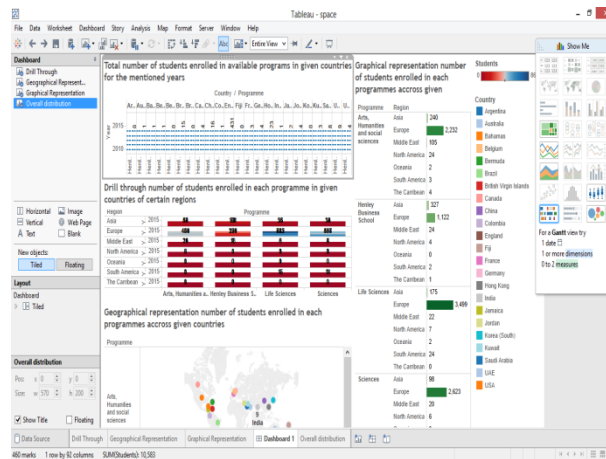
Tableau - space

File Data Worksheet Dashboard Story Analysis Map Format Server Window Help

Entire View

Show Me

Dashboard
Drill Through
Geographical Represent...
Graphical Representation
Overall distribution

Total number of students enrolled in available programs in given countries for the mentioned years

Country / Programme

Year 2015 2010

Graphical representation number of students enrolled in each programmes accross given

Students

Country
Argentina
Australia
Bahamas
Belgium
Bermuda
Brazil
British Virgin Islands
Canada
China
Colombia
England
Fiji
France
Germany
Hong Kong
India
Jamaica
Jordan
Korea (South)
Kuwait
Saudi Arabia
UAE
USA

| Programme | Region | |
|---|---|---|
| Arts, Humanities and social sciences | Asia | 240 |
| | Europe | 2,232 |
| | Middle East | 105 |
| | North America | 24 |
| | Oceania | 2 |
| | South America | 24 |
| | The Carribean | 4 |
| Henley Business School | Asia | 327 |
| | Europe | 1,122 |
| | Middle East | 24 |
| | North America | 4 |
| | Oceania | 0 |
| | South America | 2 |
| | The Carribean | 1 |
| Life Sciences | Asia | 175 |
| | Europe | 3,499 |
| | Middle East | 22 |
| | North America | 7 |
| | Oceania | 2 |
| | South America | 24 |
| | The Carribean | 0 |
| Sciences | Asia | 98 |
| | Europe | 2,623 |
| | Middle East | 20 |
| | North America | 6 |

Drill through number of students enrolled in each programme in given countries of certain regions

region / Programme
Asia 2015
Europe 2015
Middle East 2015
North America 2015
Oceania 2015
South America 2015
The Carribean 2015
Arts, Humanities a... Henley Business S... Life Sciences Sciences

For a Gantt view try
1 date
1 or more dimensions
0 to 2 measures

Horizontal Image
Vertical Web Page
Text Blank

New objects:
Tiled Floating

Layout
Dashboard
Tiled

Geographical representation number of students enrolled in each programmes accross given countries

Programme
Arts, Humanities and social sciences

Overall distribution
Pos: x 0 y 0
Size: w 570 h 200
Show Title Floating

Data Source Drill Through Geographical Representation Graphical Representation Dashboard 1 Overall distribution

460 marks 1 row by 92 columns SUM(Students): 10,583